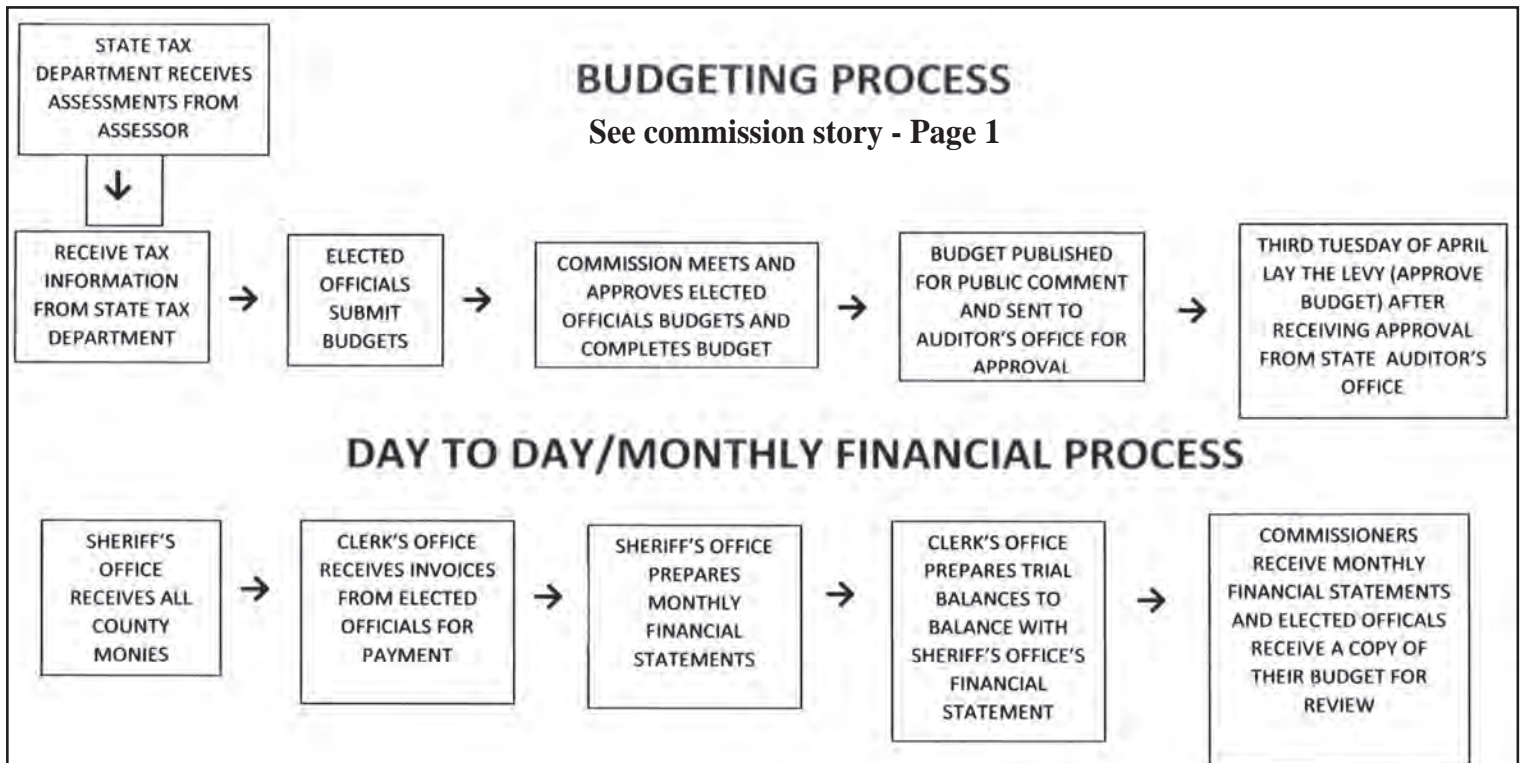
STATE TAX DEPARTMENT RECEIVES ASSESSMENTS FROM ASSESSOR

BUDGETING PROCESS

See commission story - Page 1

RECEIVE TAX INFORMATION FROM STATE TAX DEPARTMENT

ELECTED OFFICIALS SUBMIT BUDGETS

COMMISSION MEETS AND APPROVES ELECTED OFFICIALS BUDGETS AND COMPLETES BUDGET

BUDGET PUBLISHED FOR PUBLIC COMMENT AND SENT TO AUDITOR'S OFFICE FOR APPROVAL

THIRD TUESDAY OF APRIL LAY THE LEVY (APPROVE BUDGET) AFTER RECEIVING APPROVAL FROM STATE AUDITOR'S OFFICE

DAY TO DAY/MONTHLY FINANCIAL PROCESS

SHERIFF'S OFFICE RECEIVES ALL COUNTY MONIES

CLERK'S OFFICE RECEIVES INVOICES FROM ELECTED OFFICIALS FOR PAYMENT

SHERIFF'S OFFICE PREPARES MONTHLY FINANCIAL STATEMENTS

CLERK'S OFFICE PREPARES TRIAL BALANCES TO BALANCE WITH SHERIFF'S OFFICE'S FINANCIAL STATEMENT

COMMISSIONERS RECEIVE MONTHLY FINANCIAL STATEMENTS AND ELECTED OFFICALS RECEIVE A COPY OF THEIR BUDGET FOR REVIEW